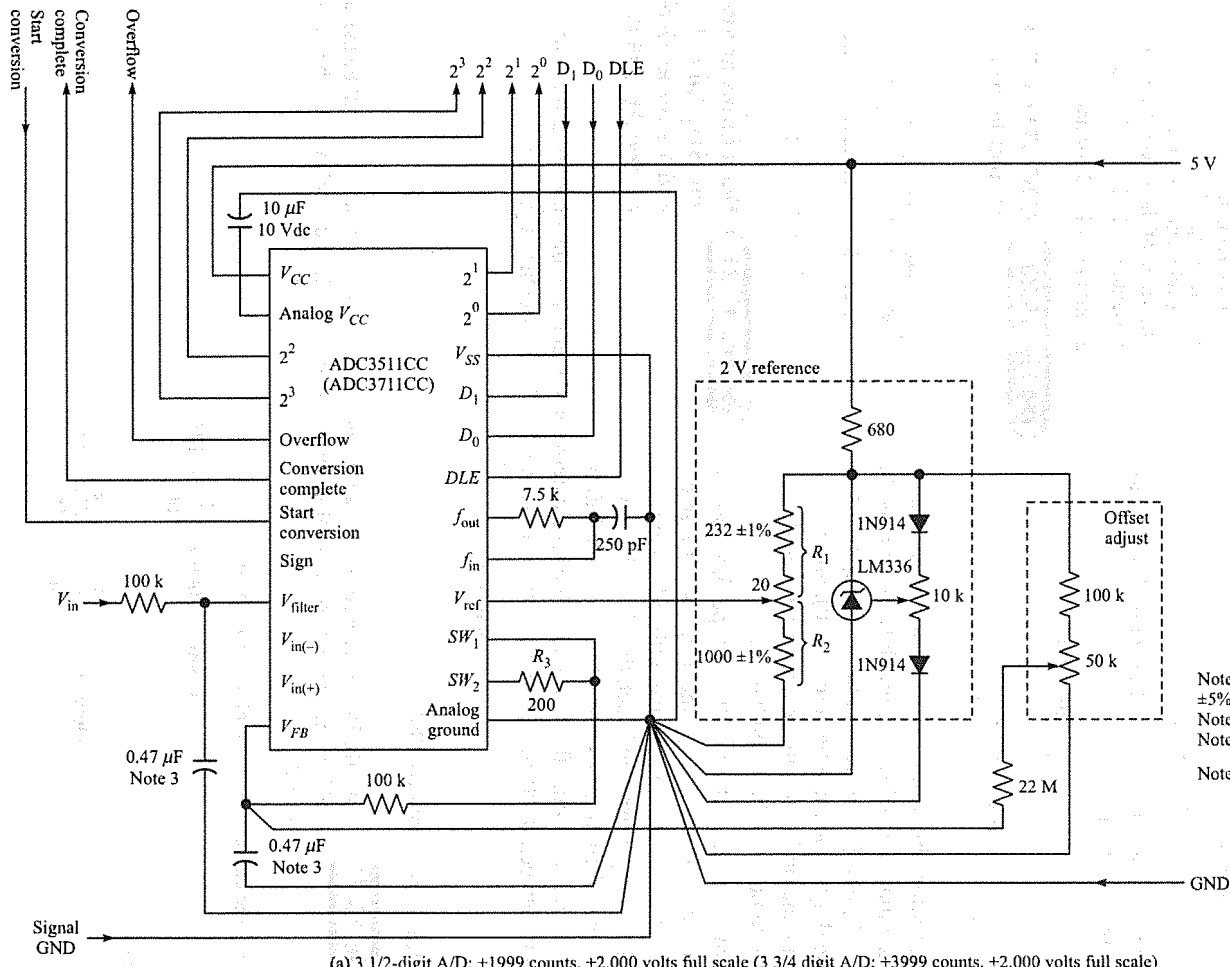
Start conversion
Conversion complete
Overflow

$2^3$ $2^2$ $2^1$ $2^0$ $D_1$ $D_0$ DLE

5 V

10 $\mu$F
10 Vdc

$V_{CC}$
Analog $V_{CC}$
$2^2$
$2^3$
ADC3511CC
(ADC3711CC)
Overflow
Conversion complete
Start conversion
Sign
$V_{filter}$
$V_{in(-)}$
$V_{in(+)}$
$V_{FB}$

$2^1$
$2^0$
$V_{SS}$
$D_1$
$D_0$
$DLE$
$f_{out}$
$f_{in}$
$V_{ref}$
$SW_1$
$SW_2$
Analog ground

7.5 k
250 pF
$R_3$
200

2 V reference
680
232 ±1%
$R_1$
20
1000 ±1%
$R_2$
1N914
LM336
10 k
1N914

Offset adjust
100 k
50 k

Note
±5%
Note
Note
Note

$V_{in}$
100 k
0.47 $\mu$F
Note 3
100 k
0.47 $\mu$F
Note 3
22 M

GND

Signal GND

(a) 3 1/2-digit A/D: +1999 counts, +2.000 volts full scale (3 3/4 digit A/D: +3999 counts, +2.000 volts full scale)